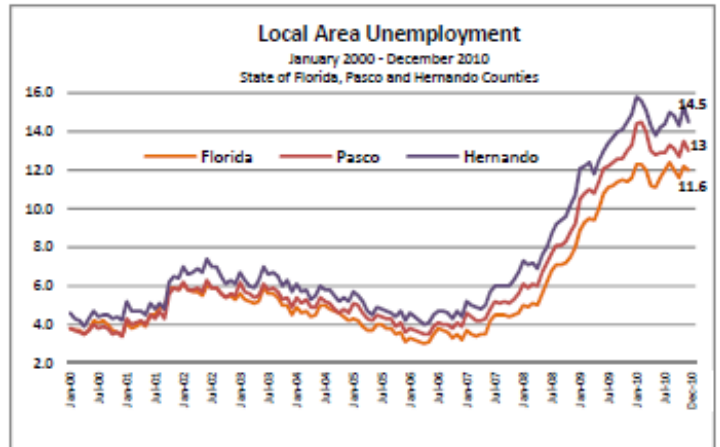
Local Area Unemployment

January 2000 - December 2010
State of Florida, Pasco and Hernando Counties

16.0
14.0
12.0
10.0
8.0
6.0
4.0
2.0

Florida
Pasco
Hernando

14.5
13
11.6

Jan-00
Jul-00
Jan-01
Jul-01
Jan-02
Jul-02
Jan-03
Jul-03
Jan-04
Jul-04
Jan-05
Jul-05
Jan-06
Jul-06
Jan-07
Jul-07
Jan-08
Jul-08
Jan-09
Jul-09
Jan-10
Jul-10
Dec-10